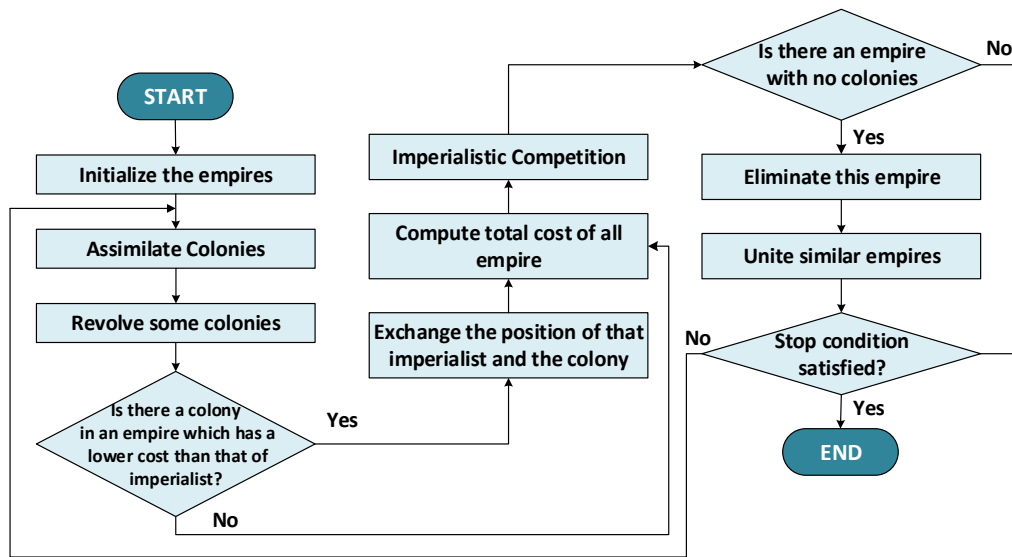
START

Initialize the empires

Assimilate Colonies

Revolve some colonies

Is there a colony in an empire which has a lower cost than that of imperialist?

Yes

No

Exchange the position of that imperialist and the colony

Compute total cost of all empire

Imperialistic Competition

Is there an empire with no colonies

No

Yes

Eliminate this empire

Unite similar empires

No

Stop condition satisfied?

Yes

END